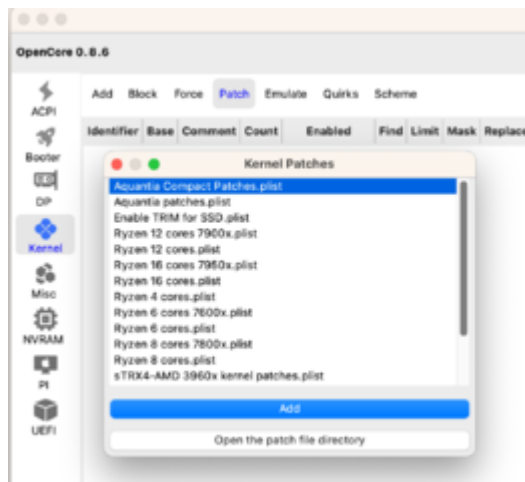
OpenCore 0.8.6

ACPI
Booter
DP
Kernel
Misc
NVRAM
PI
UEFI

Add Block Force Patch Emulate Quirks Scheme

| Identifier | Base | Comment | Count | Enabled | Find | Limit | Mask | Replac |
|---|---|---|---|---|---|---|---|---|

Kernel Patches

Aquantia Compact Patches.plist
Aquantia patches.plist
Enable TRIM for SSD.plist
Ryzen 12 cores 7900x.plist
Ryzen 12 cores.plist
Ryzen 16 cores 7950x.plist
Ryzen 16 cores.plist
Ryzen 4 cores.plist
Ryzen 6 cores 7600x.plist
Ryzen 6 cores.plist
Ryzen 8 cores 7800x.plist
Ryzen 8 cores.plist
sTRX4-AMD 3960x kernel patches.plist

Add

Open the patch file directory